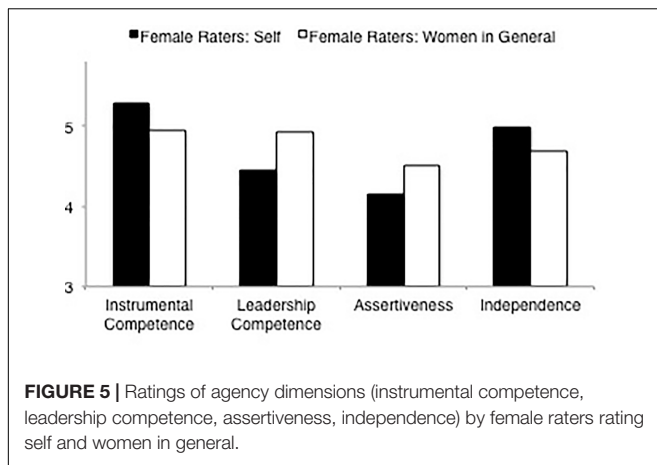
■Female Raters: Self □Female Raters: Women in General

5

4

3

Instrumental Competence

Leadership Competence

Assertiveness

Independence

**FIGURE 5 |** Ratings of agency dimensions (instrumental competence, leadership competence, assertiveness, independence) by female raters rating self and women in general.